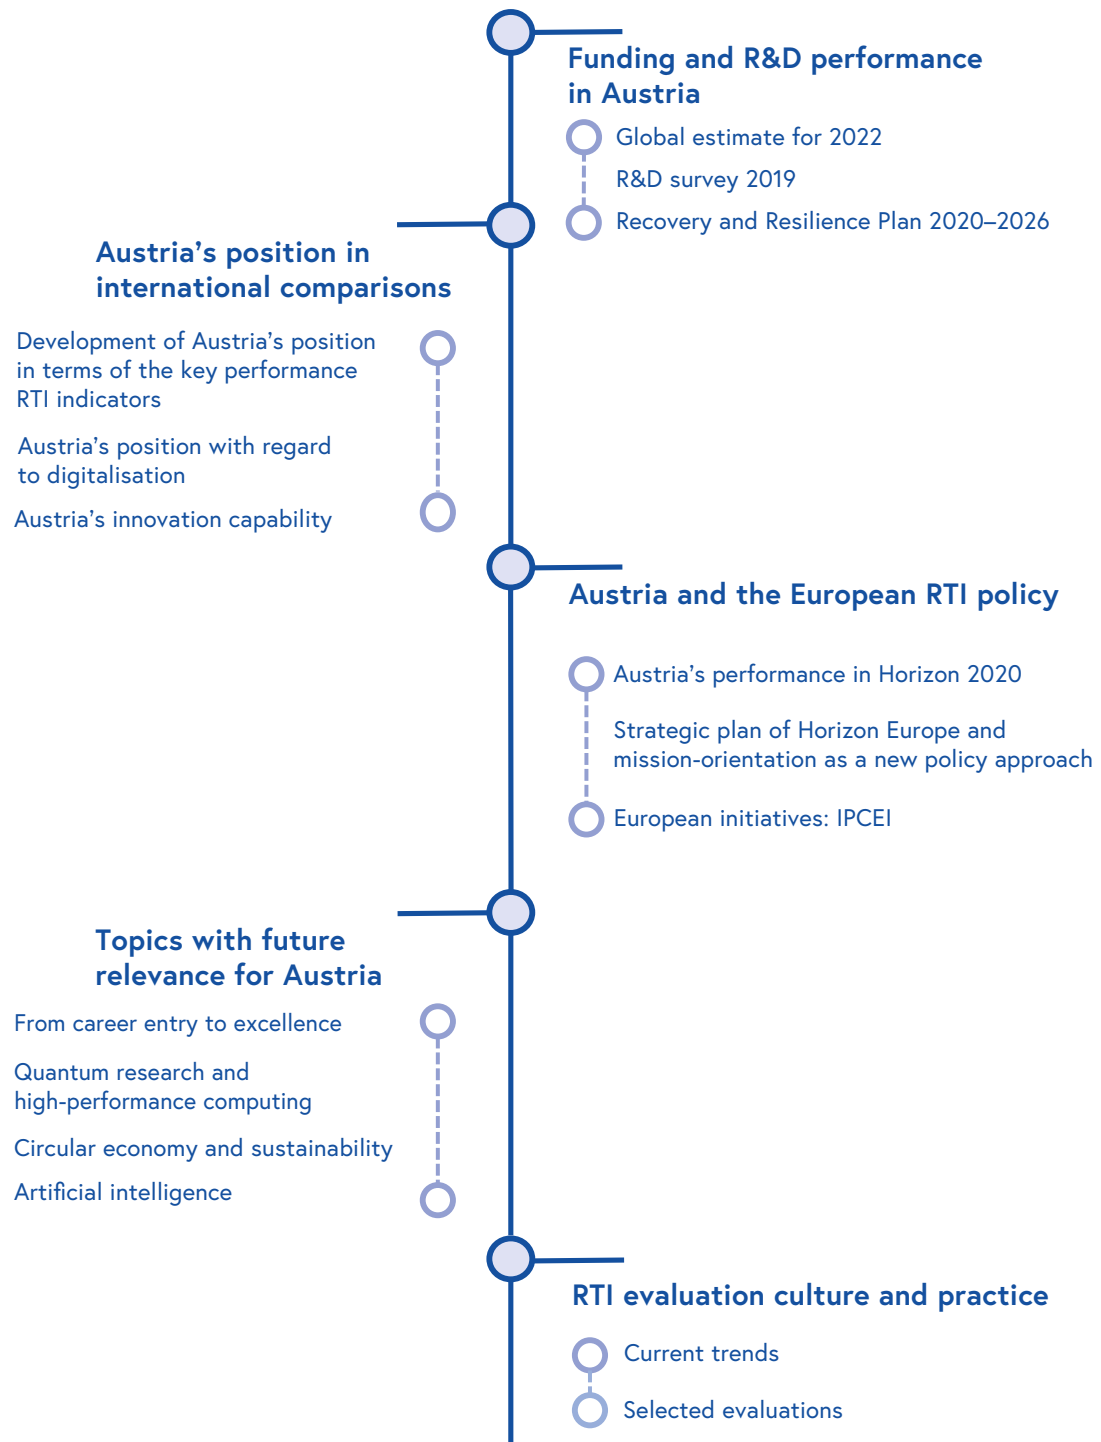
Funding and R&D performance in Austria

Global estimate for 2022

R&D survey 2019

Recovery and Resilience Plan 2020–2026

Austria’s position in international comparisons

Development of Austria’s position in terms of the key performance RTI indicators

Austria’s position with regard to digitalisation

Austria’s innovation capability

Austria and the European RTI policy

Austria’s performance in Horizon 2020

Strategic plan of Horizon Europe and mission-orientation as a new policy approach

European initiatives: IPCEI

Topics with future relevance for Austria

From career entry to excellence

Quantum research and high-performance computing

Circular economy and sustainability

Artificial intelligence

RTI evaluation culture and practice

Current trends

Selected evaluations